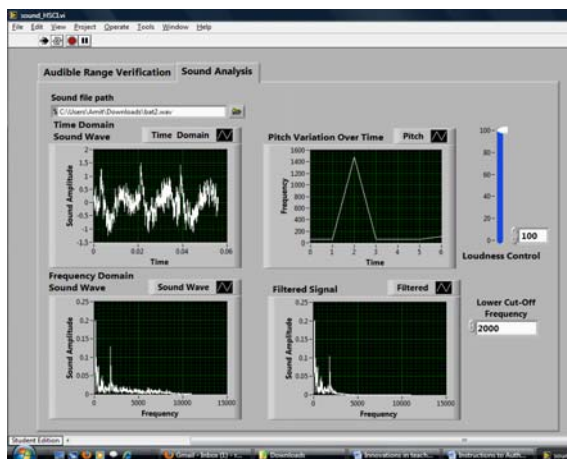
sound_HSCI.vi

File Edit View Project Operate Tools Window Help

Audible Range Verification | Sound Analysis

Sound file path
C:\Users\Amit\Downloads\bat2.wav

Time Domain Sound Wave
Time Domain
Sound Amplitude
2
1.5
1
0.5
0
-0.5
-1
-1.5
0 0.02 0.04 0.06
Time

Pitch Variation Over Time
Pitch
Frequency
1600
1400
1200
1000
800
600
400
200
0
0 1 2 3 4 5 6
Time

100
80
60
40
20
0
100
Loudness Control

Frequency Domain Sound Wave
Sound Wave
Sound Amplitude
0.25
0.2
0.15
0.1
0.05
0
0 5000 10000 15000
Frequency

Filtered Signal
Filtered
Sound Amplitude
0.25
0.2
0.15
0.1
0.05
0
0 5000 10000 15000
Frequency

Lower Cut-Off Frequency
2000

Student Edition

Gmail - Inbox (1) - ... | Downloads | Innovations in teach... | Instructions to Auth...